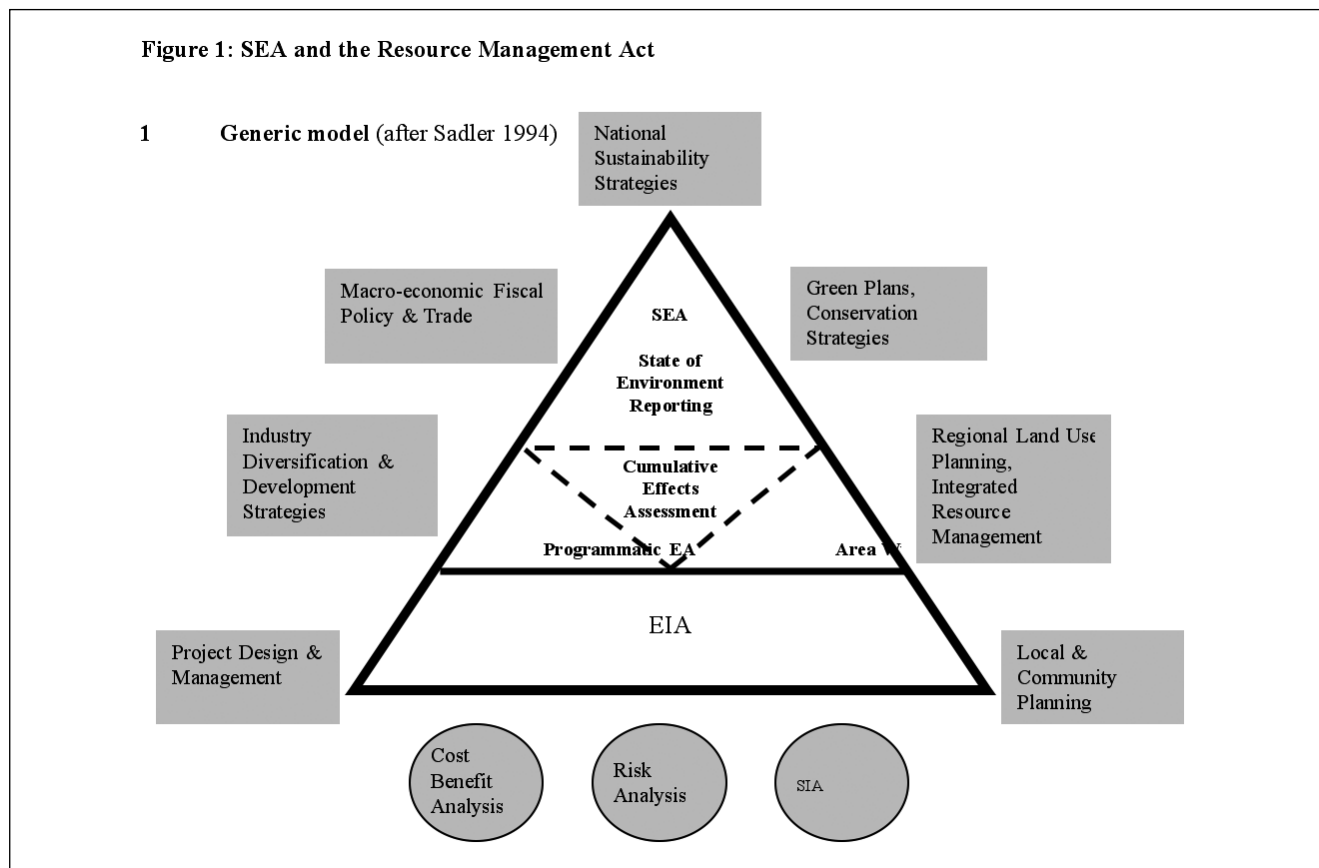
Figure 1: SEA and the Resource Management Act

1 Generic model (after Sadler 1994)

National Sustainability Strategies

Macro-economic Fiscal Policy & Trade

SEA

State of Environment Reporting

Green Plans, Conservation Strategies

Industry Diversification & Development Strategies

Cumulative Effects Assessment

Regional Land Use Planning, Integrated Resource Management

Programmatic EA

Area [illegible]

EIA

Project Design & Management

Local & Community Planning

Cost Benefit Analysis

Risk Analysis

SIA